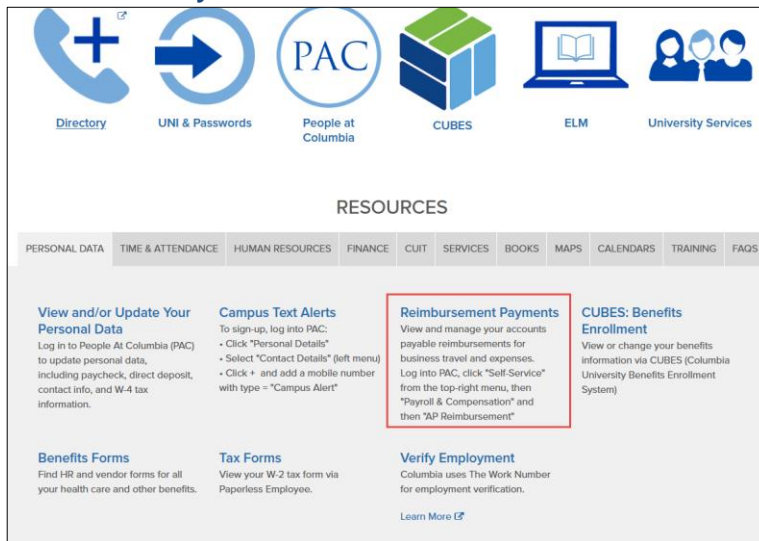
PAC

Directory

UNI & Passwords

People at Columbia

CUBES

ELM

University Services

RESOURCES

PERSONAL DATA | TIME & ATTENDANCE | HUMAN RESOURCES | FINANCE | CUIT | SERVICES | BOOKS | MAPS | CALENDARS | TRAINING | FAQS

View and/or Update Your Personal Data
Log in to People At Columbia (PAC) to update personal data, including paycheck, direct deposit, contact info, and W-4 tax information.

Campus Text Alerts
To sign-up, log into PAC:
• Click "Personal Details"
• Select "Contact Details" (left menu)
• Click + and add a mobile number with type = "Campus Alert"

Reimbursement Payments
View and manage your accounts payable reimbursements for business travel and expenses. Log into PAC, click "Self-Service" from the top-right menu, then "Payroll & Compensation" and then "AP Reimbursement"

CUBES: Benefits Enrollment
View or change your benefits information via CUBES (Columbia University Benefits Enrollment System)

Benefits Forms
Find HR and vendor forms for all your health care and other benefits.

Tax Forms
View your W-2 tax form via Paperless Employee.

Verify Employment
Columbia uses The Work Number for employment verification.

Learn More